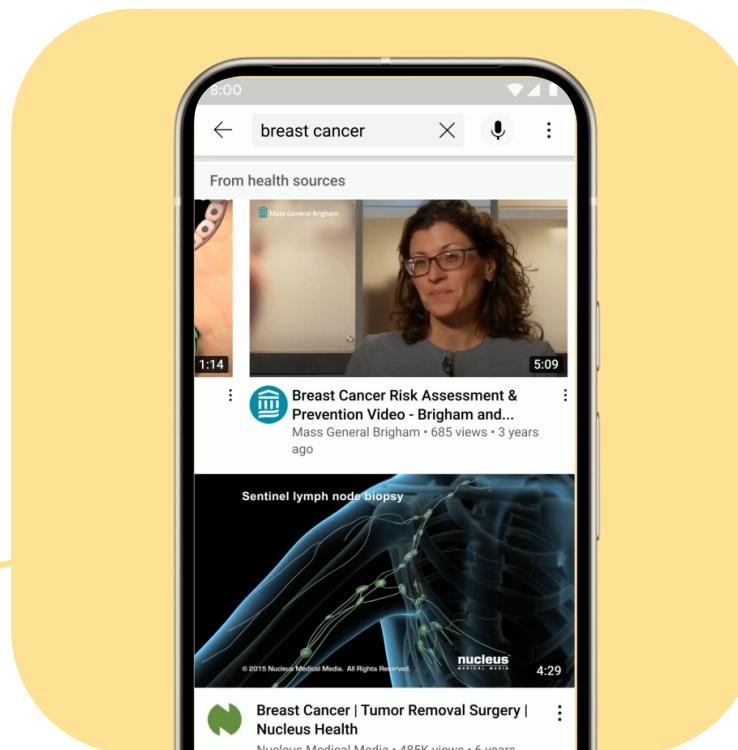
8:00

breast cancer

From health sources

Mass General Brigham

1:14

5:09

Breast Cancer Risk Assessment & Prevention Video - Brigham and...

Mass General Brigham • 685 views • 3 years ago

Sentinel lymph node biopsy

© 2015 Nucleus Medical Media. All Rights Reserved.

nucleus MEDICAL MEDIA

4:29

Breast Cancer | Tumor Removal Surgery | Nucleus Health

Nucleus Medical Media • 485K views • 6 years